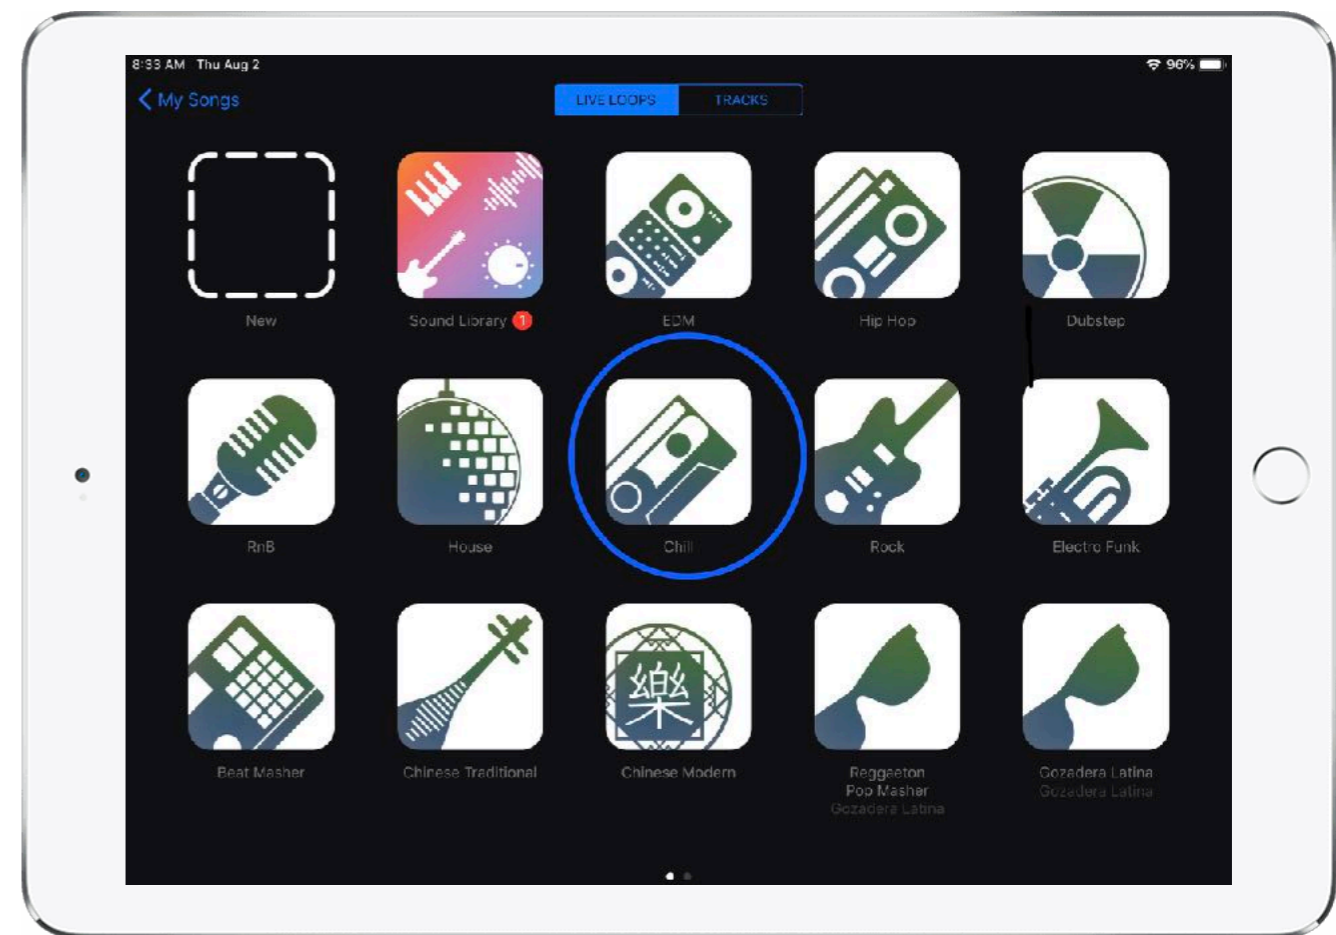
8:33 AM Thu Aug 2

96%

My Songs

LIVE LOOPS

TRACKS

New

Sound Library 1

EDM

Hip Hop

Dubstep

RnB

House

Chill

Rock

Electro Funk

Beat Masher

Chinese Traditional

樂

Chinese Modern

Reggaeton Pop Masher Gozadera Latina

Gozadera Latina Gozadera Latina